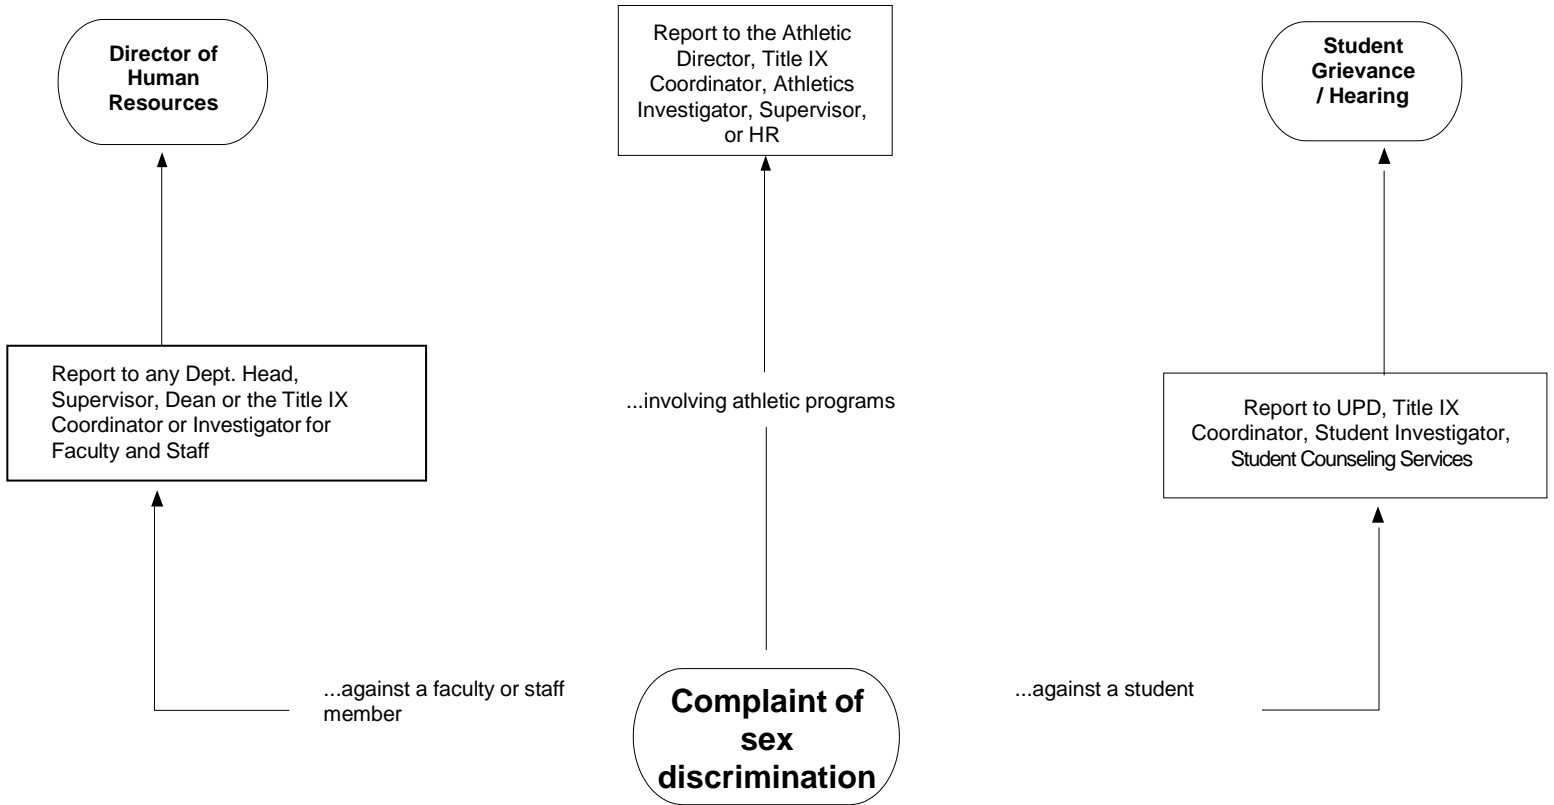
Director of Human Resources

Report to the Athletic Director, Title IX Coordinator, Athletics Investigator, Supervisor, or HR

Student Grievance / Hearing

Report to any Dept. Head, Supervisor, Dean or the Title IX Coordinator or Investigator for Faculty and Staff

...involving athletic programs

Report to UPD, Title IX Coordinator, Student Investigator, Student Counseling Services

...against a faculty or staff member

Complaint of sex discrimination

...against a student